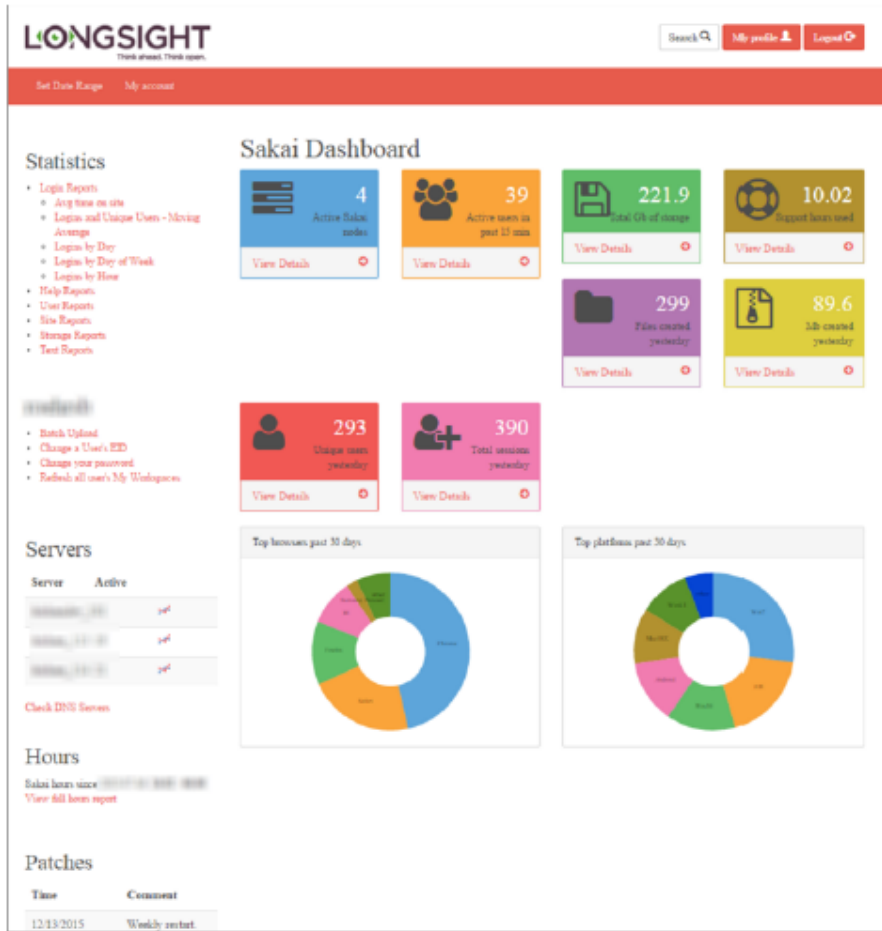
LONGSIGHT
Think ahead. Think open.

Search | My profile | Logout

Set Date Range | My account

Statistics
- Login Reports
  - Avg time on site
  - Logins and Unique Users - Moving Average
  - Logins by Day
  - Logins by Day of Week
  - Logins by Hour
- Help Reports
- User Reports
- Site Reports
- Storage Reports
- Text Reports

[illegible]
- Batch Upload
- Change a User's EID
- Change your password
- Refresh all user's My Workspaces

Servers

| Server | Active |
|---|---|
| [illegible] | |
| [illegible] | |
| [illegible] | |

Check DNS Servers

Hours
Sakai hours since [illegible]
View full hours report

Patches

| Time | Comment |
|---|---|
| 12/13/2015 | Weekly restart. |

Sakai Dashboard

4
Active Sakai nodes
View Details

39
Active users in past 15 min
View Details

221.9
Total Gb of storage
View Details

10.02
Support hours used
View Details

299
Files created yesterday
View Details

89.6
Mb created yesterday
View Details

293
Unique users yesterday
View Details

390
Total sessions yesterday
View Details

Top browsers past 30 days

Top platforms past 30 days